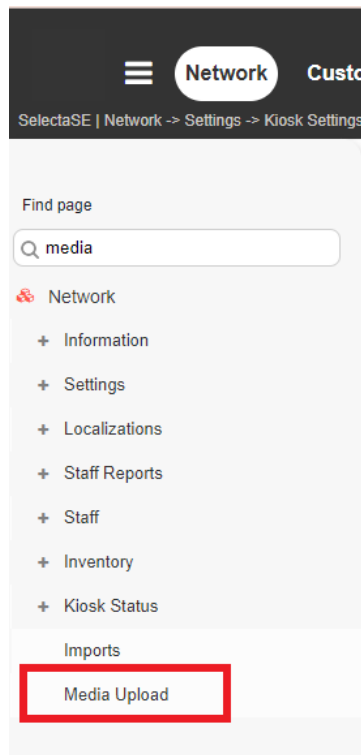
Network Custo

SelectaSE | Network -> Settings -> Kiosk Settings

Find page

media

Network

+ Information

+ Settings

+ Localizations

+ Staff Reports

+ Staff

+ Inventory

+ Kiosk Status

Imports

Media Upload